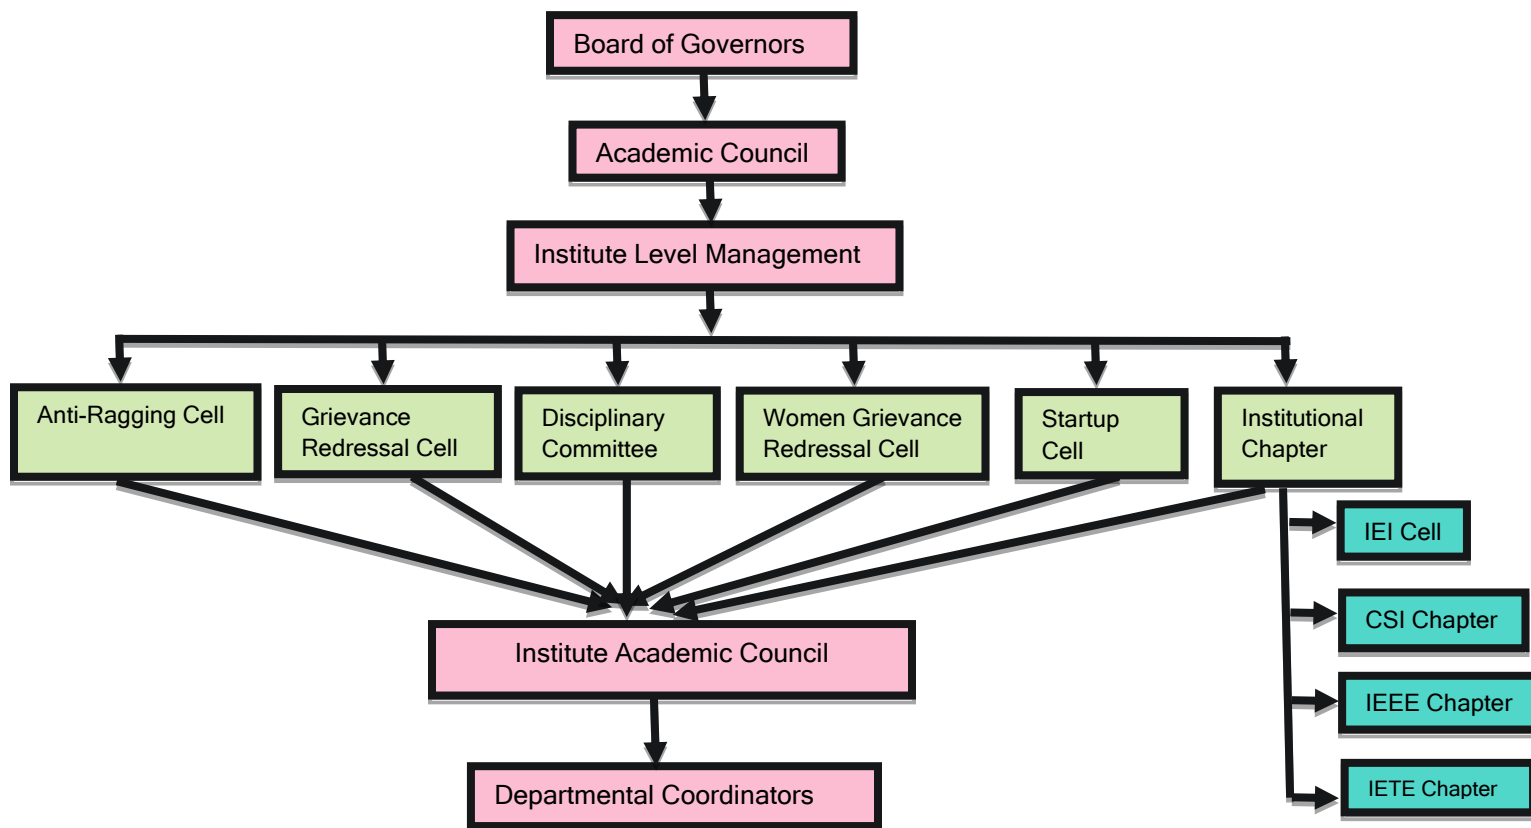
Board of Governors

Academic Council

Institute Level Management

Anti-Ragging Cell

Grievance Redressal Cell

Disciplinary Committee

Women Grievance Redressal Cell

Startup Cell

Institutional Chapter

IEI Cell

CSI Chapter

IEEE Chapter

IETE Chapter

Institute Academic Council

Departmental Coordinators